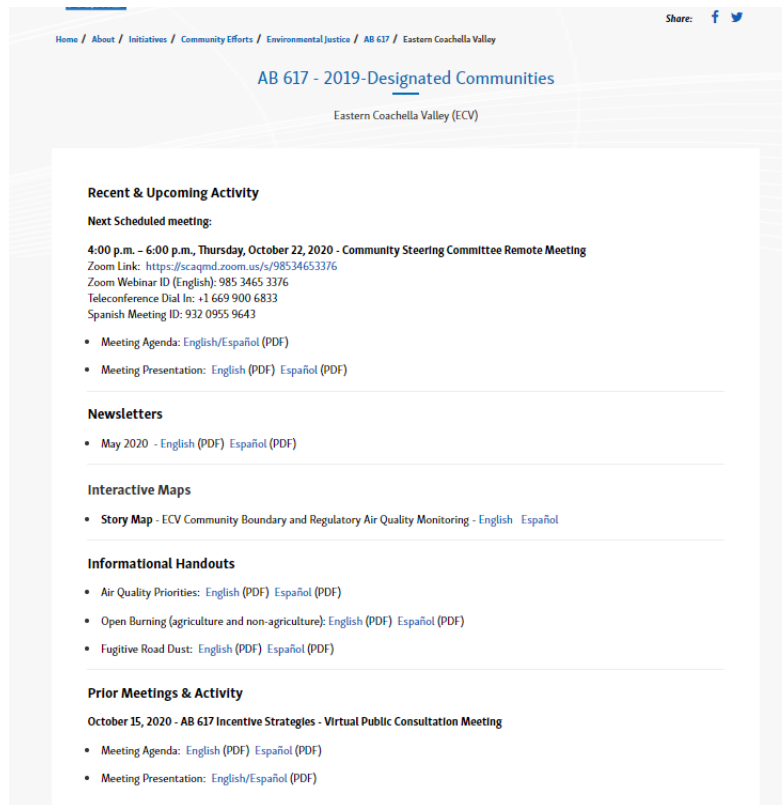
Share:

Home / About / Initiatives / Community Efforts / Environmental Justice / AB 617 / Eastern Coachella Valley

AB 617 - 2019-Designated Communities

Eastern Coachella Valley (ECV)

Recent & Upcoming Activity

Next Scheduled meeting:

4:00 p.m. – 6:00 p.m., Thursday, October 22, 2020 - Community Steering Committee Remote Meeting
Zoom Link: https://scaqmd.zoom.us/s/98534653376
Zoom Webinar ID (English): 985 3465 3376
Teleconference Dial In: +1 669 900 6833
Spanish Meeting ID: 932 0955 9643

- Meeting Agenda: English/Español (PDF)
- Meeting Presentation: English (PDF) Español (PDF)

Newsletters

- May 2020 - English (PDF) Español (PDF)

Interactive Maps

- Story Map - ECV Community Boundary and Regulatory Air Quality Monitoring - English Español

Informational Handouts

- Air Quality Priorities: English (PDF) Español (PDF)
- Open Burning (agriculture and non-agriculture): English (PDF) Español (PDF)
- Fugitive Road Dust: English (PDF) Español (PDF)

Prior Meetings & Activity

October 15, 2020 - AB 617 Incentive Strategies - Virtual Public Consultation Meeting

- Meeting Agenda: English (PDF) Español (PDF)
- Meeting Presentation: English/Español (PDF)